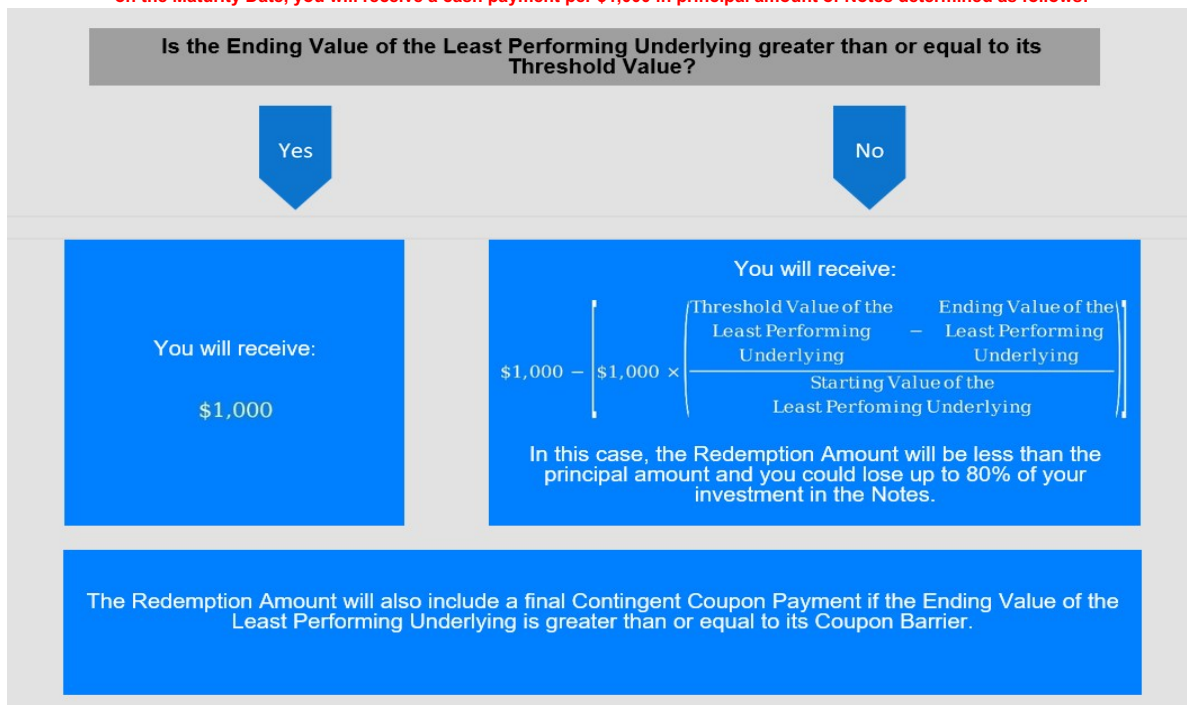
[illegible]

Is the Ending Value of the Least Performing Underlying greater than or equal to its Threshold Value?

Yes

No

You will receive:

$1,000

You will receive:

$\$1,000 - \left[\$1,000 \times \left(\frac{\text{Threshold Value of the Least Performing Underlying} - \text{Ending Value of the Least Performing Underlying}}{\text{Starting Value of the Least Perfoming Underlying}}\right)\right]$

In this case, the Redemption Amount will be less than the principal amount and you could lose up to 80% of your investment in the Notes.

The Redemption Amount will also include a final Contingent Coupon Payment if the Ending Value of the Least Performing Underlying is greater than or equal to its Coupon Barrier.